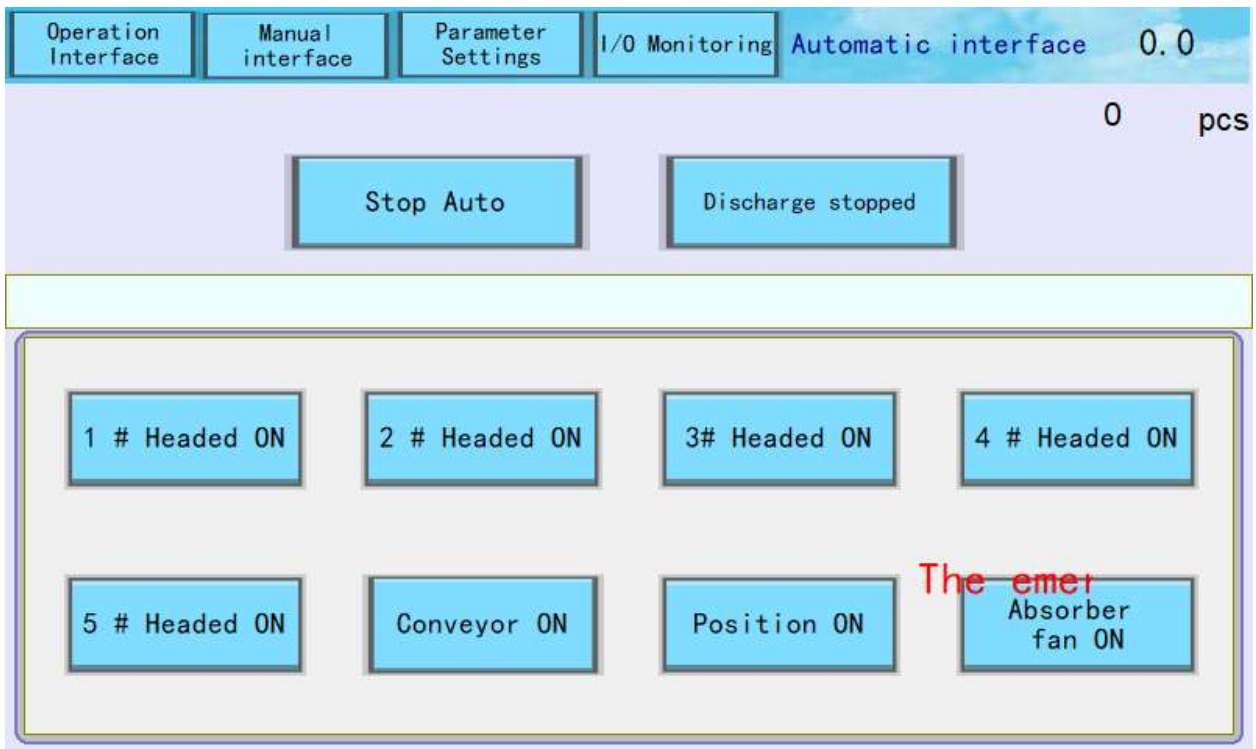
Operation Interface

Manual interface

Parameter Settings

I/O Monitoring

Automatic interface

0.0

0 pcs

Stop Auto

Discharge stopped

1 # Headed ON

2 # Headed ON

3# Headed ON

4 # Headed ON

5 # Headed ON

Conveyor ON

Position ON

The emer

Absorber fan ON